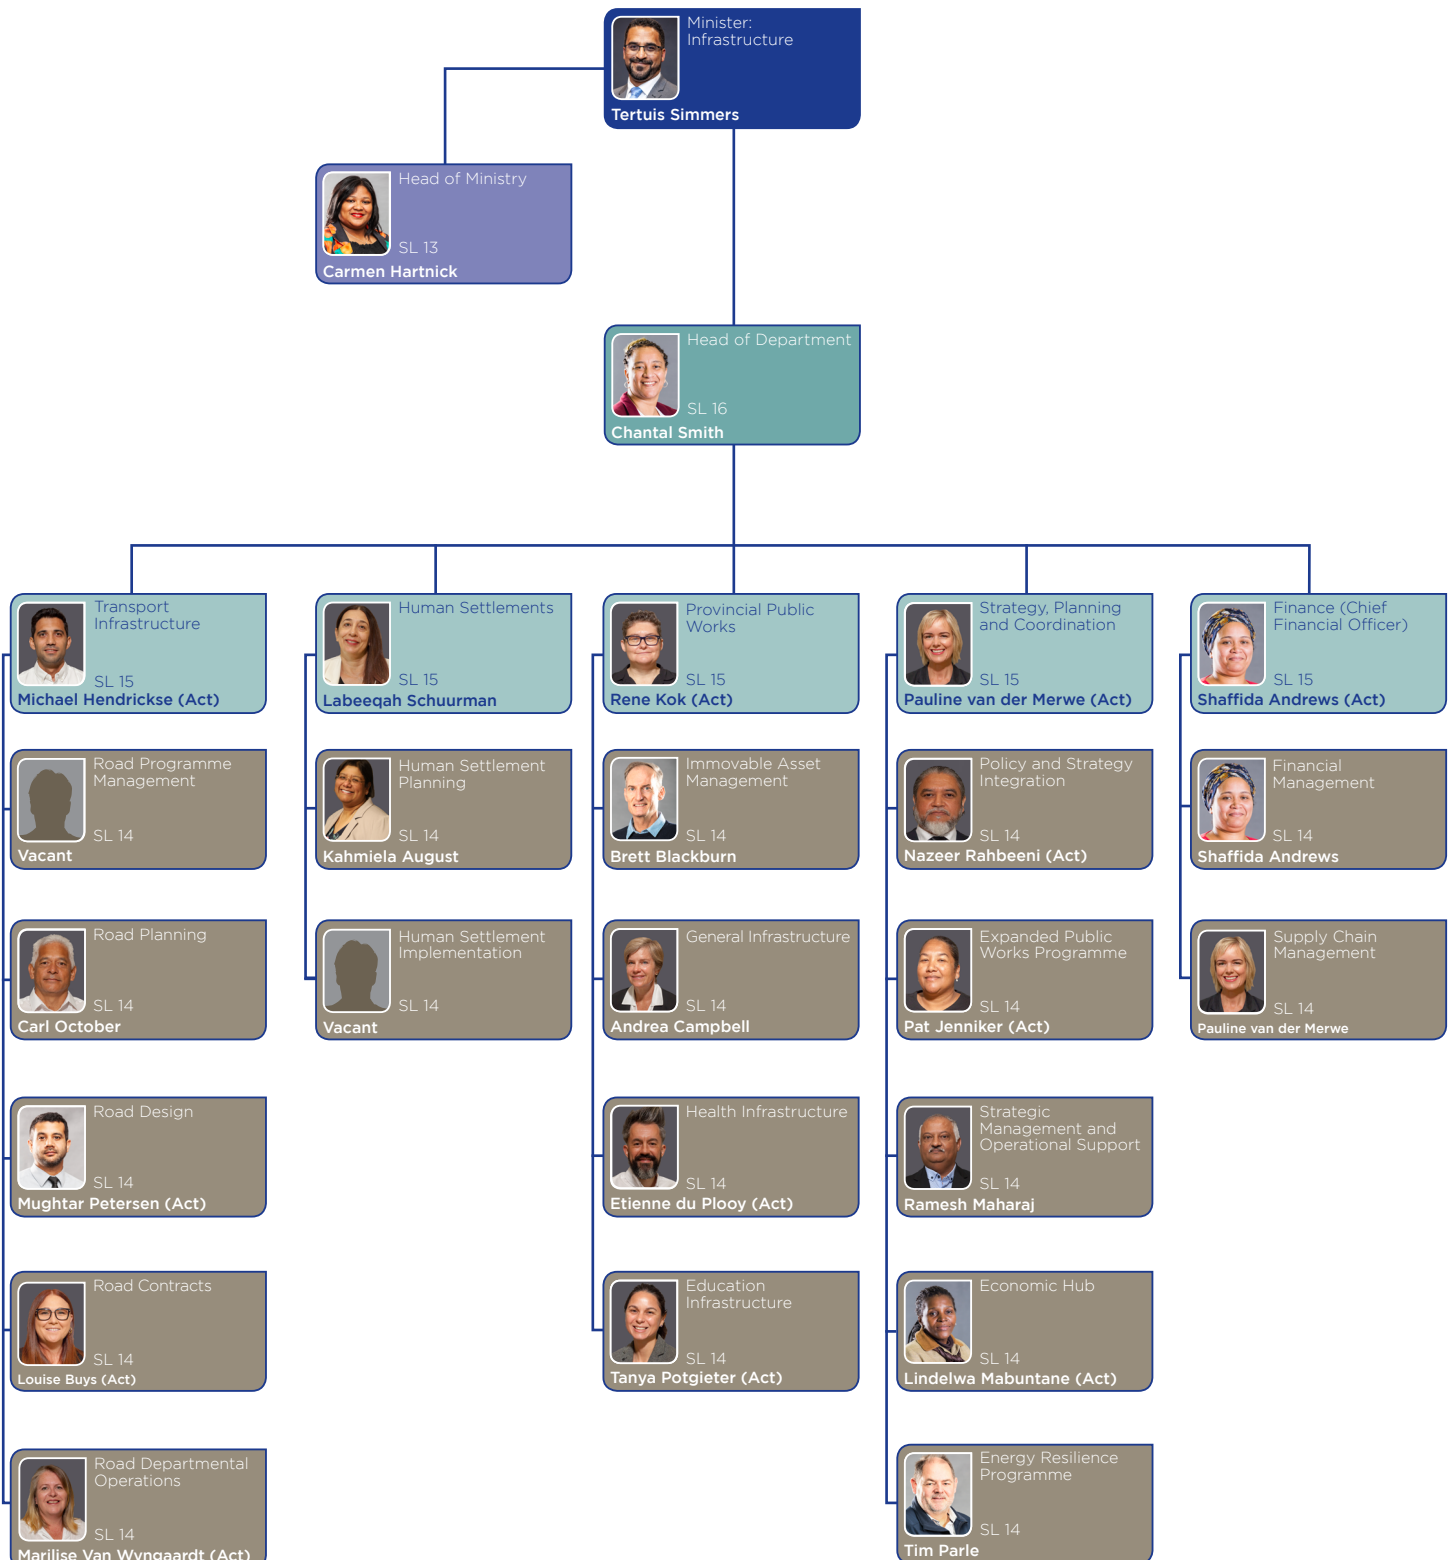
Minister: Infrastructure
Tertuis Simmers

Head of Ministry
SL 13
Carmen Hartnick

Head of Department
SL 16
Chantal Smith

Transport Infrastructure
SL 15
Michael Hendrickse (Act)

Road Programme Management
SL 14
Vacant

Road Planning
SL 14
Carl October

Road Design
SL 14
Mughtar Petersen (Act)

Road Contracts
SL 14
Louise Buys (Act)

Road Departmental Operations
SL 14
Marilise Van Wyngaardt (Act)

Human Settlements
SL 15
Labeeqah Schuurman

Human Settlement Planning
SL 14
Kahmiela August

Human Settlement Implementation
SL 14
Vacant

Provincial Public Works
SL 15
Rene Kok (Act)

Immovable Asset Management
SL 14
Brett Blackburn

General Infrastructure
SL 14
Andrea Campbell

Health Infrastructure
SL 14
Etienne du Plooy (Act)

Education Infrastructure
SL 14
Tanya Potgieter (Act)

Strategy, Planning and Coordination
SL 15
Pauline van der Merwe (Act)

Policy and Strategy Integration
SL 14
Nazeer Rahbeeni (Act)

Expanded Public Works Programme
SL 14
Pat Jenniker (Act)

Strategic Management and Operational Support
SL 14
Ramesh Maharaj

Economic Hub
SL 14
Lindelwa Mabuntane (Act)

Energy Resilience Programme
SL 14
Tim Parle

Finance (Chief Financial Officer)
SL 15
Shaffida Andrews (Act)

Financial Management
SL 14
Shaffida Andrews

Supply Chain Management
SL 14
Pauline van der Merwe